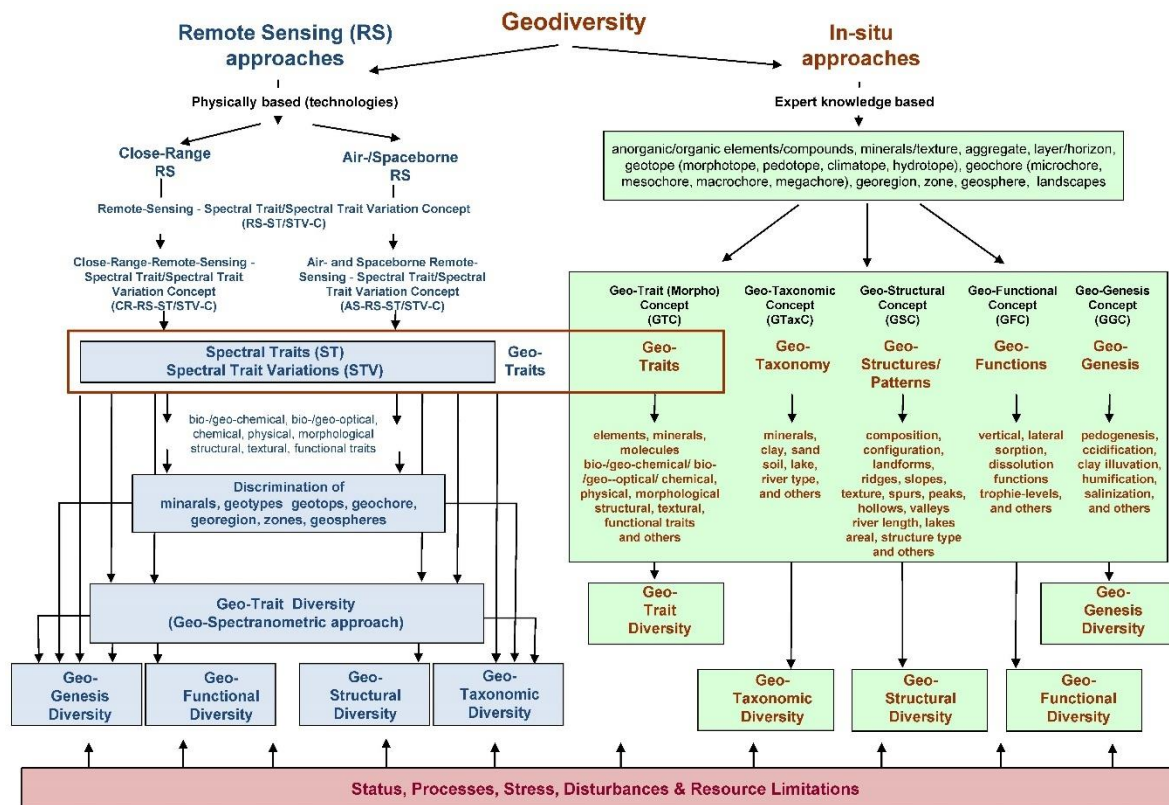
Geodiversity

Remote Sensing (RS) approaches

Physically based (technologies)

Close-Range RS

Air-/Spaceborne RS

Remote-Sensing - Spectral Trait/Spectral Trait Variation Concept (RS-ST/STV-C)

Close-Range-Remote-Sensing - Spectral Trait/Spectral Trait Variation Concept (CR-RS-ST/STV-C)

Air- and Spaceborne Remote-Sensing - Spectral Trait/Spectral Trait Variation Concept (AS-RS-ST/STV-C)

Spectral Traits (ST)
Spectral Trait Variations (STV)

Geo-Traits

bio-/geo-chemical, bio-/geo-optical, chemical, physical, morphological structural, textural, functional traits

Discrimination of minarals, geotypes geotops, geochore, georegion, zones, geospheres

Geo-Trait Diversity (Geo-Spectranometric approach)

Geo-Genesis Diversity

Geo-Functional Diversity

Geo-Structural Diversity

Geo-Taxonomic Diversity

In-situ approaches

Expert knowledge based

anorganic/organic elements/compounds, minerals/texture, aggregate, layer/horizon, geotope (morphotope, pedotope, climatope, hydrotope), geochore (microchore, mesochore, macrochore, megachore), georegion, zone, geosphere, landscapes

Geo-Trait (Morpho) Concept (GTC)

Geo-Traits

elements, minerals, molecules bio-/geo-chemical/ bio-/geo--optical/ chemical, physical, morphological structural, textural, functional traits and others

Geo-Taxonomic Concept (GTaxC)

Geo-Taxonomy

minerals, clay, sand soil, lake, river type, and others

Geo-Structural Concept (GSC)

Geo-Structures/ Patterns

composition, configuration, landforms, ridges, slopes, texture, spurs, peaks, hollows, valleys river length, lakes areal, structure type and others

Geo-Functional Concept (GFC)

Geo-Functions

vertical, lateral sorption, dissolution functions trophie-levels, and others

Geo-Genesis Concept (GGC)

Geo-Genesis

pedogenesis, ccidification, clay illuvation, humification, salinization, and others

Geo-Trait Diversity

Geo-Genesis Diversity

Geo-Taxonomic Diversity

Geo-Structural Diversity

Geo-Functional Diversity

Status, Processes, Stress, Disturbances & Resource Limitations